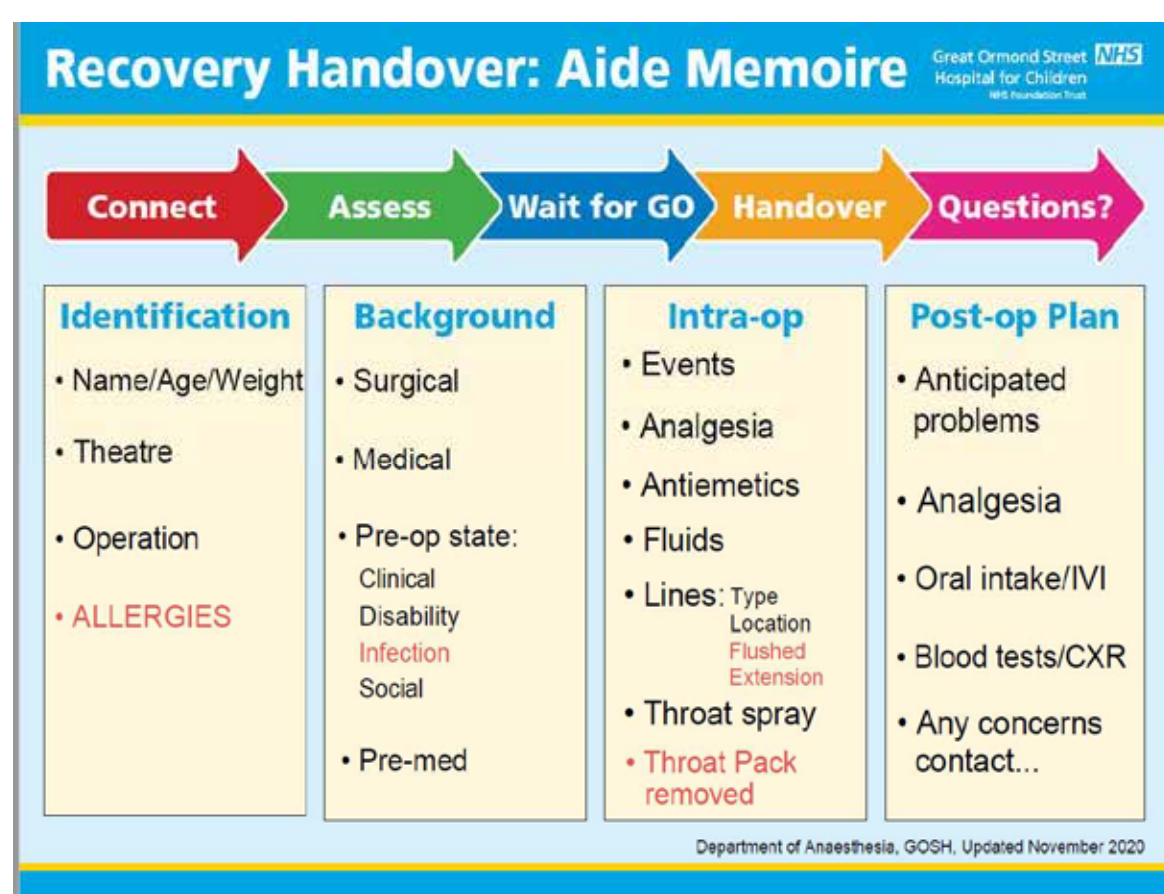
Recovery Handover: Aide Memoire

Great Ormond Street NHS Hospital for Children NHS Foundation Trust

Connect

Assess

Wait for GO

Handover

Questions?

Identification

• Name/Age/Weight

• Theatre

• Operation

• ALLERGIES

Background

• Surgical

• Medical

• Pre-op state:
Clinical
Disability
Infection
Social

• Pre-med

Intra-op

• Events

• Analgesia

• Antiemetics

• Fluids

• Lines: Type
Location
Flushed
Extension

• Throat spray

• Throat Pack removed

Post-op Plan

• Anticipated problems

• Analgesia

• Oral intake/IVI

• Blood tests/CXR

• Any concerns contact...

Department of Anaesthesia, GOSH, Updated November 2020